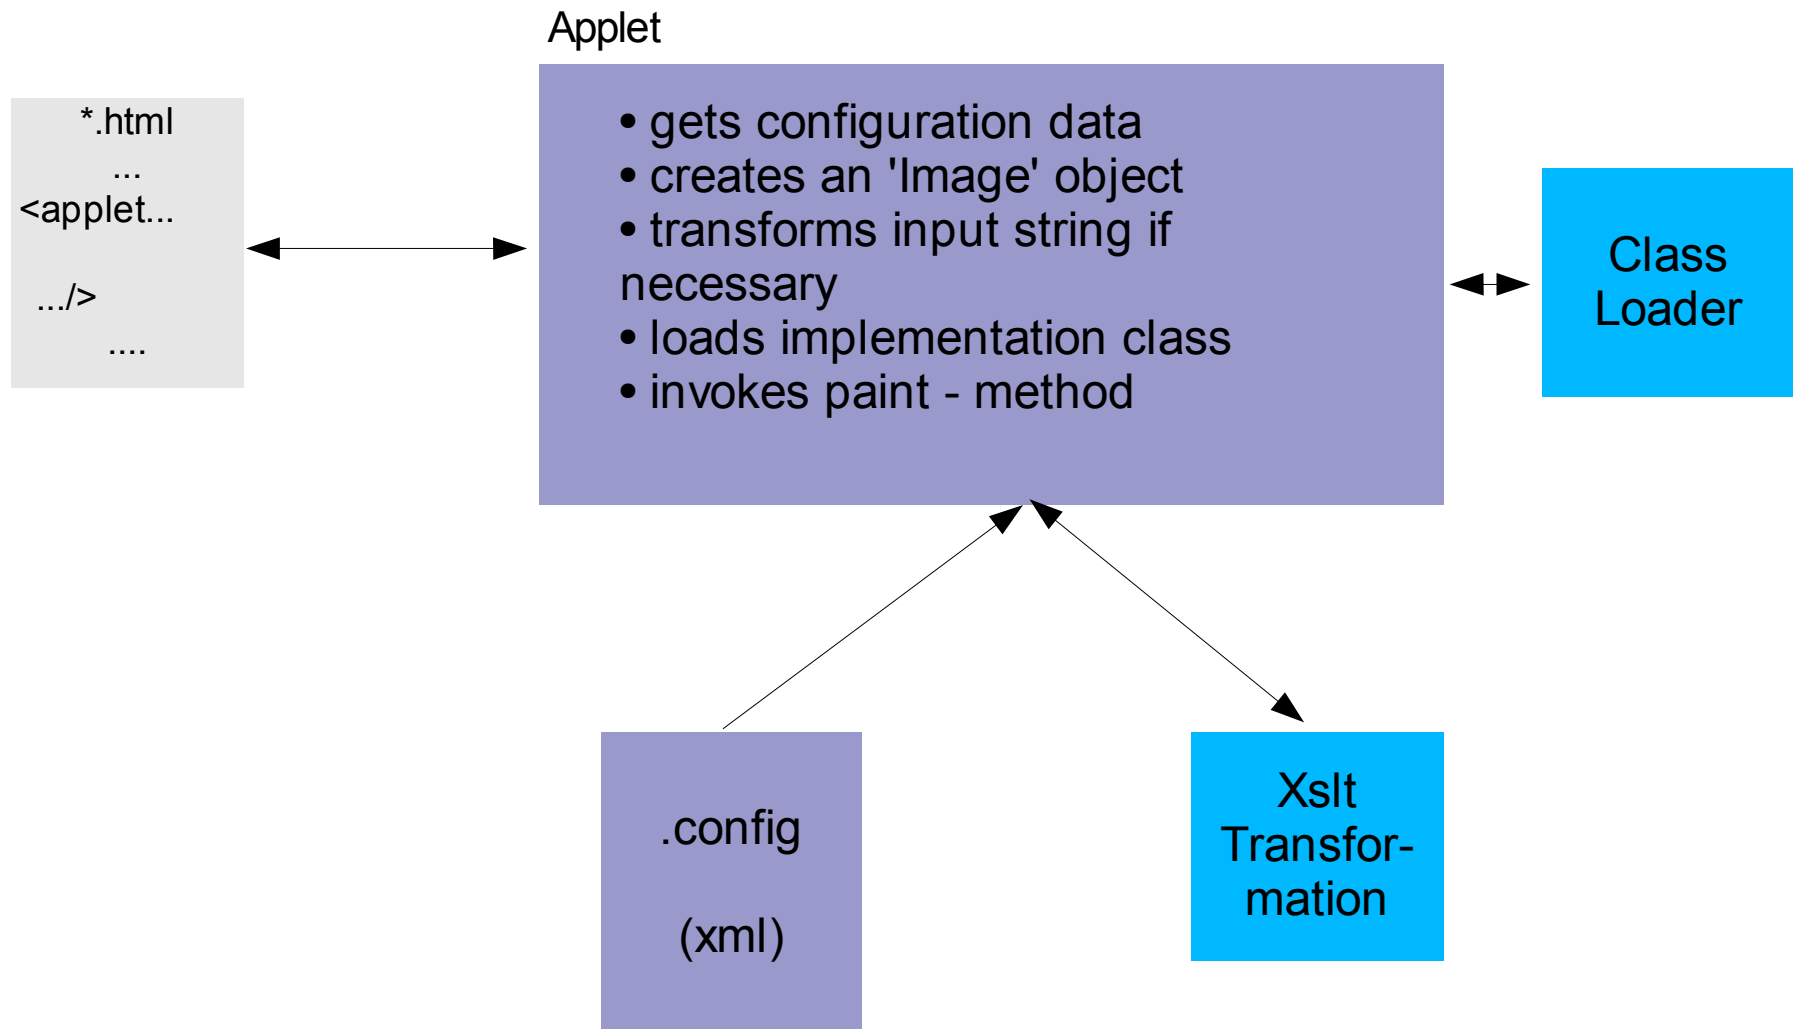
*.html
...
<applet...

.../>
....

Applet

• gets configuration data
• creates an 'Image' object
• transforms input string if necessary
• loads implementation class
• invokes paint - method

Class Loader

.config

(xml)

Xslt Transformation